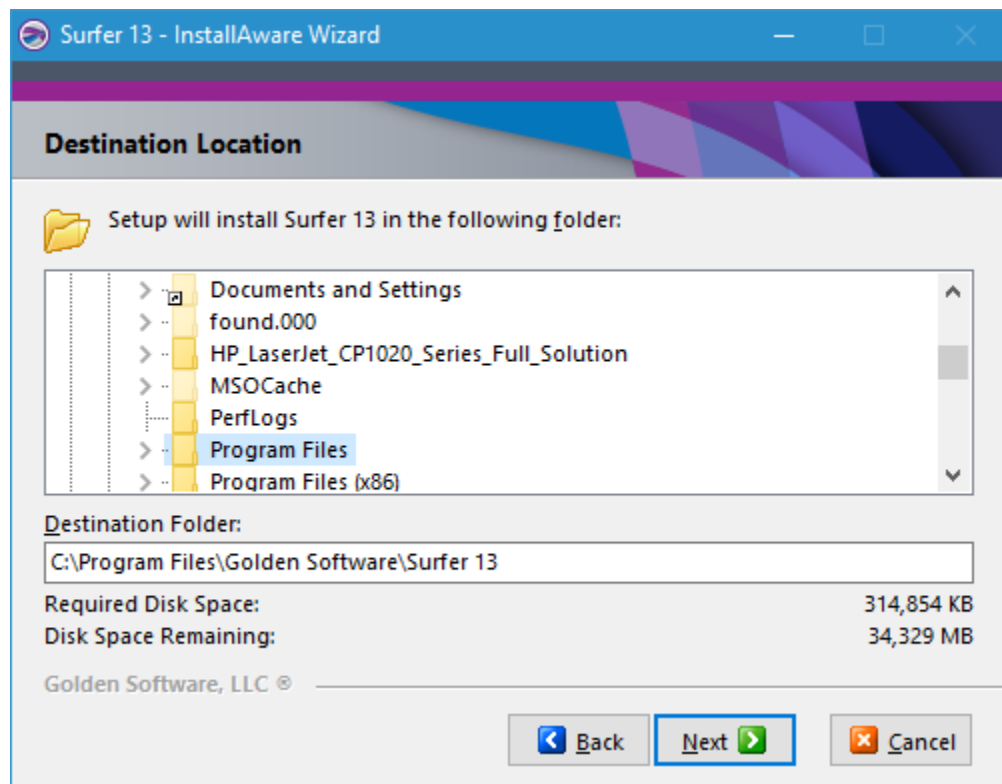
Surfer 13 - InstallAware Wizard

Destination Location

Setup will install Surfer 13 in the following folder:

Documents and Settings
found.000
HP_LaserJet_CP1020_Series_Full_Solution
MSOCache
PerfLogs
Program Files
Program Files (x86)

Destination Folder:

C:\Program Files\Golden Software\Surfer 13

Required Disk Space: 314,854 KB
Disk Space Remaining: 34,329 MB

Golden Software, LLC ®

Back
Next
Cancel